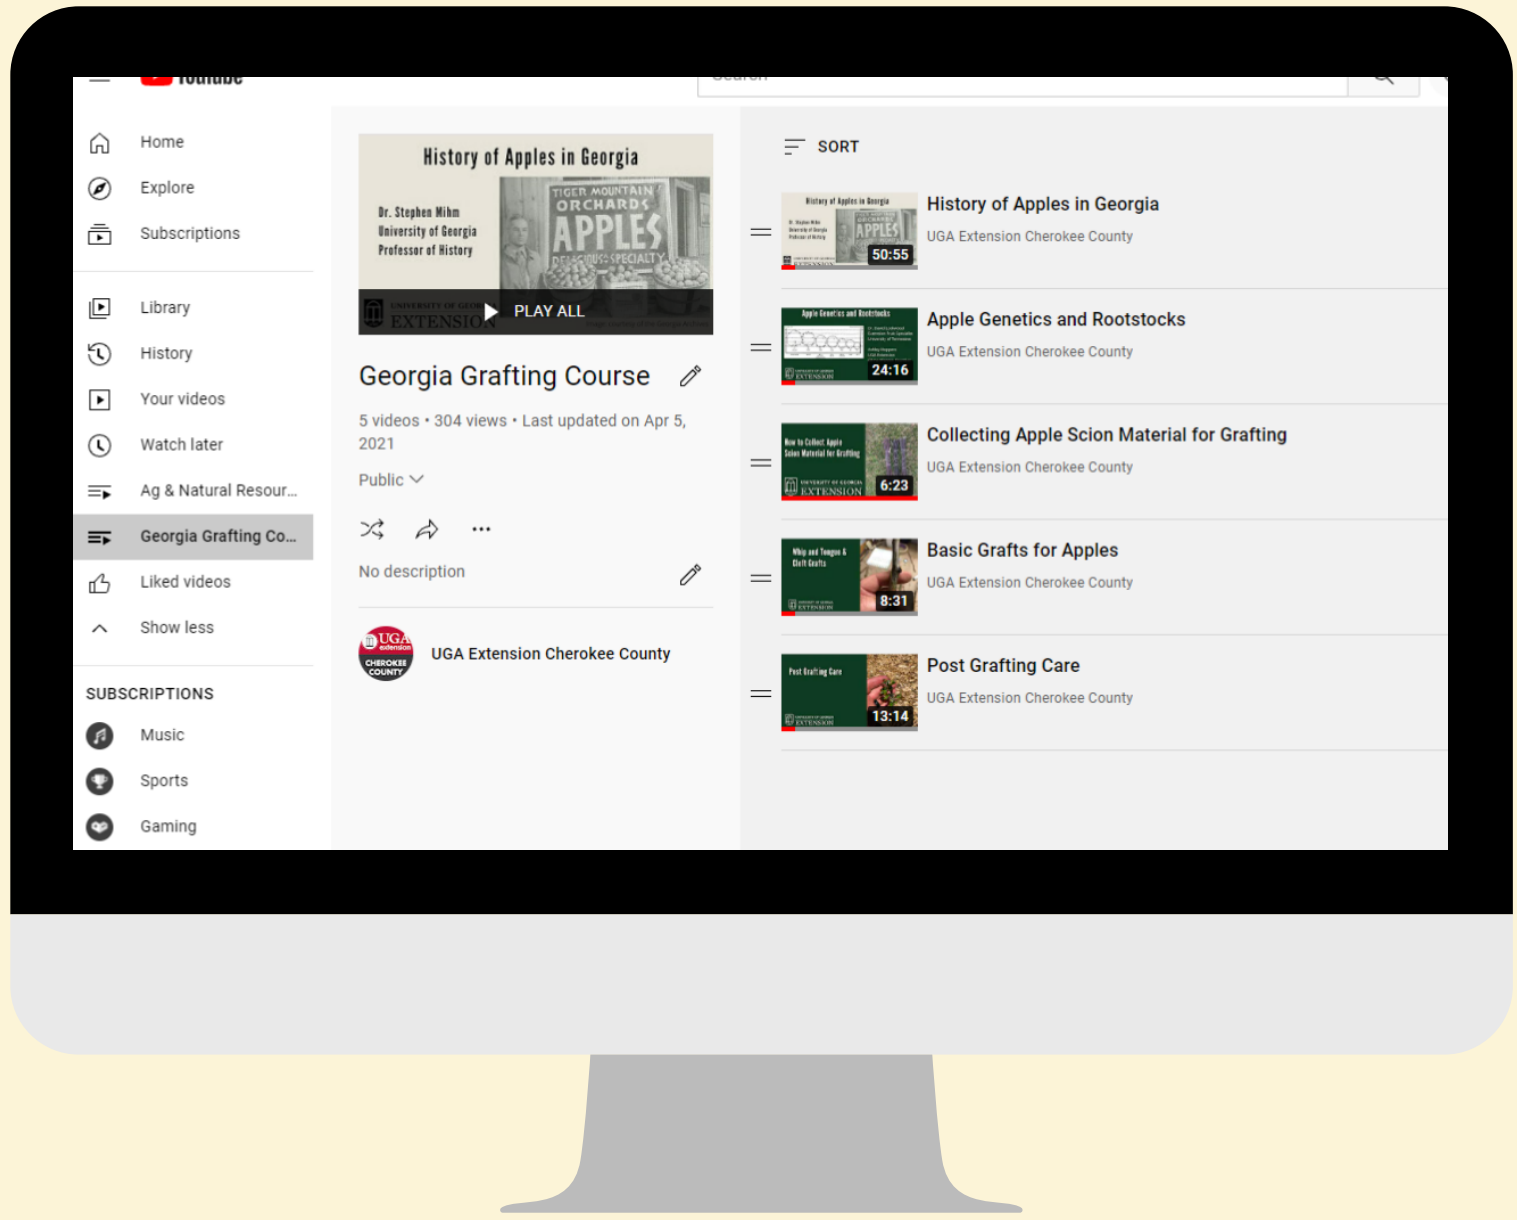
Home
Explore
Subscriptions
Library
History
Your videos
Watch later
Ag & Natural Resour...
Georgia Grafting Co...
Liked videos
Show less

SUBSCRIPTIONS
Music
Sports
Gaming

History of Apples in Georgia
Dr. Stephen Mihm
University of Georgia
Professor of History
TIGER MOUNTAIN ORCHARDS
APPLES
DELICIOUS SPECIALTY
EXTENSION
PLAY ALL

Georgia Grafting Course
5 videos • 304 views • Last updated on Apr 5, 2021
Public
No description
UGA extension CHEROKEE COUNTY
UGA Extension Cherokee County

SORT

History of Apples in Georgia
50:55
History of Apples in Georgia
UGA Extension Cherokee County

Apple Genetics and Rootstocks
24:16
Apple Genetics and Rootstocks
UGA Extension Cherokee County

How to Collect Apple Scion Material for Grafting
EXTENSION
6:23
Collecting Apple Scion Material for Grafting
UGA Extension Cherokee County

Whip and Tongue & Cleft Grafts
8:31
Basic Grafts for Apples
UGA Extension Cherokee County

Post Grafting Care
13:14
Post Grafting Care
UGA Extension Cherokee County